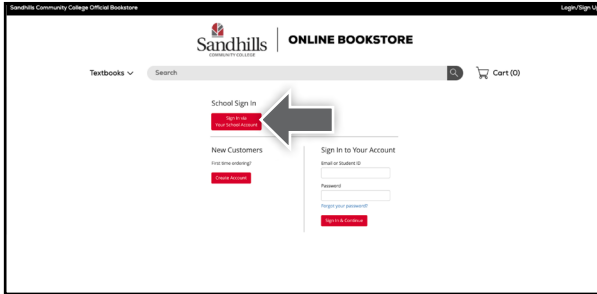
Sandhills Community College Official Bookstore

Login/Sign U

Sandhills COMMUNITY COLLEGE

ONLINE BOOKSTORE

Textbooks

Search

Cart (0)

School Sign In

Sign In via Your School Account

New Customers

First time ordering?

Create Account

Sign In to Your Account

Email or Student ID

Password

Forgot your password?

Sign In & Continue